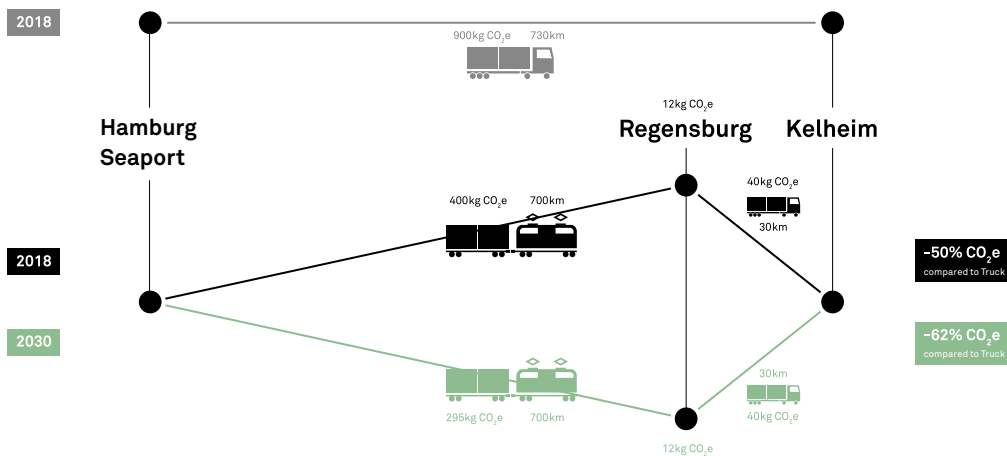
2018

900kg $CO_2$e 730km

Hamburg Seaport

12kg $CO_2$e

Regensburg

Kelheim

400kg $CO_2$e 700km

40kg $CO_2$e

30km

2018

-50% $CO_2$e
compared to Truck

2030

-62% $CO_2$e
compared to Truck

30km

295kg $CO_2$e 700km

40kg $CO_2$e

12kg $CO_2$e